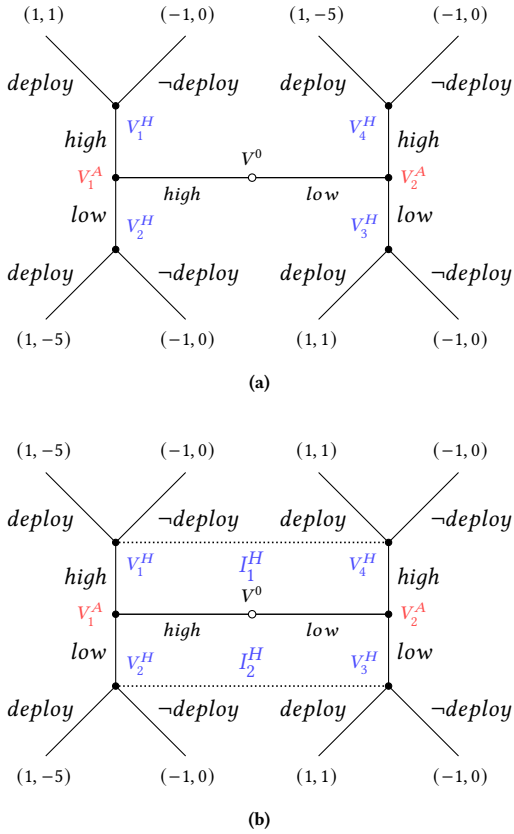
$(1,1)$ $(-1,0)$ $(1,-5)$ $(-1,0)$

deploy $\neg$deploy deploy $\neg$deploy

$V_1^H$ $V_4^H$

high high

$V^0$

$V_1^A$ high low $V_2^A$

low $V_2^H$ $V_3^H$ low

deploy $\neg$deploy deploy $\neg$deploy

$(1,-5)$ $(-1,0)$ $(1,1)$ $(-1,0)$

(a)

$(1,-5)$ $(-1,0)$ $(1,1)$ $(-1,0)$

deploy $\neg$deploy deploy $\neg$deploy

high $V_1^H$ $I_1^H$ $V_4^H$ high

$V^0$

$V_1^A$ high low $V_2^A$

low $V_2^H$ $I_2^H$ $V_3^H$ low

deploy $\neg$deploy deploy $\neg$deploy

$(1,-5)$ $(-1,0)$ $(1,1)$ $(-1,0)$

(b)